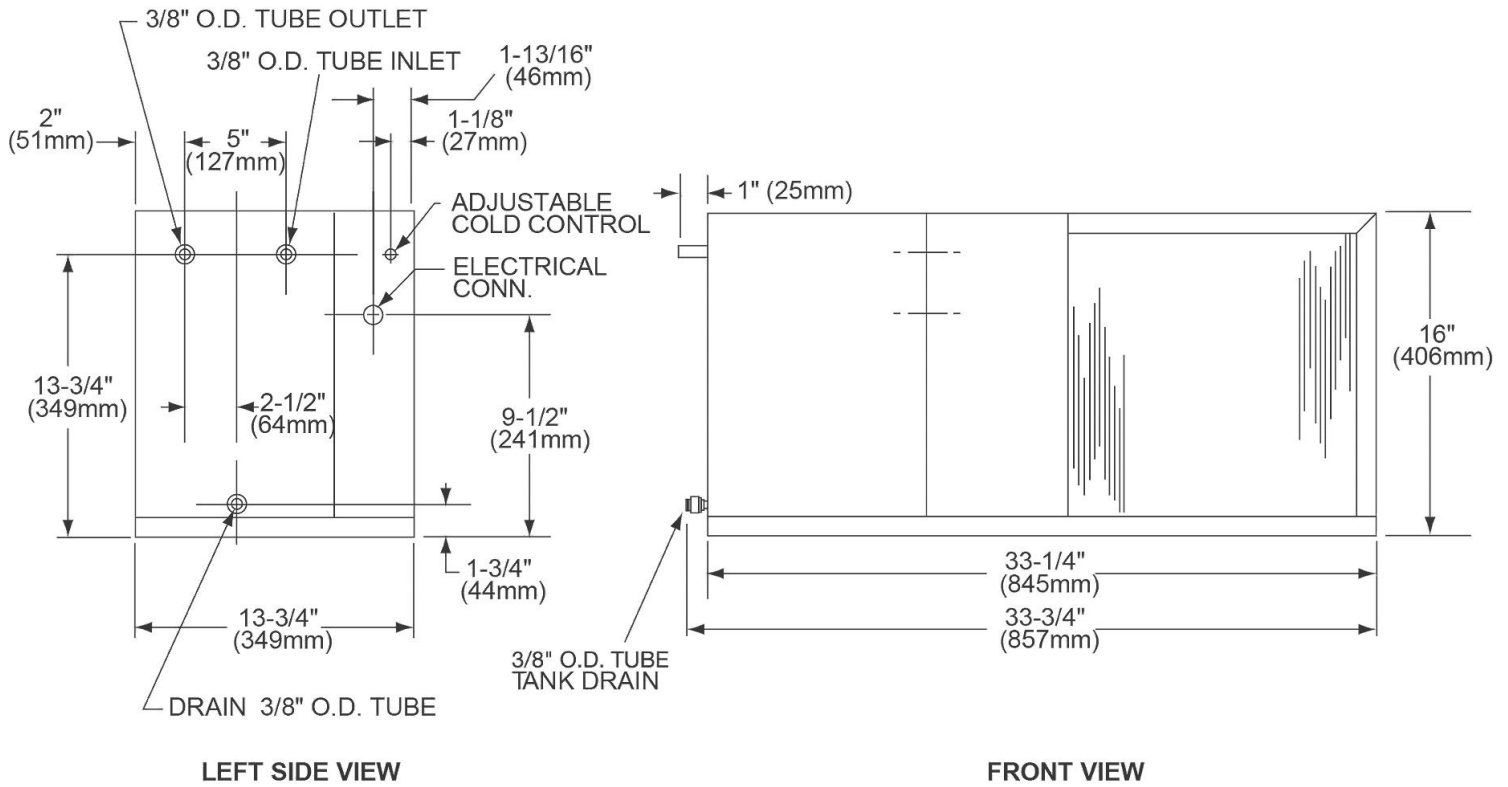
3/8" O.D. TUBE OUTLET

3/8" O.D. TUBE INLET

1-13/16" (46mm)

2" (51mm)

5" (127mm)

1-1/8" (27mm)

ADJUSTABLE COLD CONTROL

ELECTRICAL CONN.

13-3/4" (349mm)

2-1/2" (64mm)

9-1/2" (241mm)

1-3/4" (44mm)

13-3/4" (349mm)

DRAIN 3/8" O.D. TUBE

LEFT SIDE VIEW

1" (25mm)

16" (406mm)

33-1/4" (845mm)

33-3/4" (857mm)

3/8" O.D. TUBE TANK DRAIN

FRONT VIEW